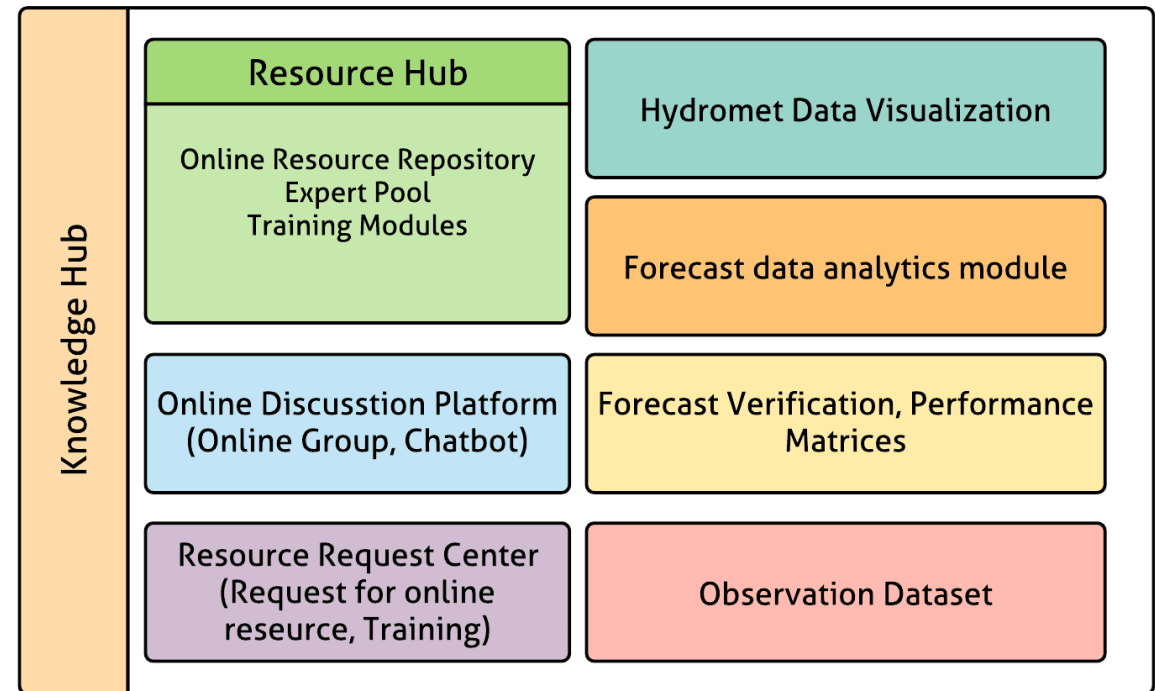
Knowledge Hub

Resource Hub

Online Resource Repository
Expert Pool
Training Modules

Hydromet Data Visualization

Forecast data analytics module

Online Discusstion Platform (Online Group, Chatbot)

Forecast Verification, Performance Matrices

Resource Request Center (Request for online reseurce, Training)

Observation Dataset